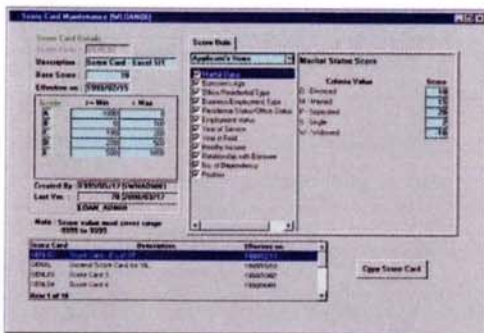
Score Card Maintenance [WLOAN08]

Score Card Details
Score Code : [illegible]
Description : Score Card - Excel 1/1
Base Score : 70
Effective on : 2000/02/15

| Grade | >= Min | < Max |
|---|---|---|
| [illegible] | 1000 | |
| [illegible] | 700 | 1000 |
| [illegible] | 500 | 700 |
| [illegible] | 300 | 500 |
| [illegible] | 0 | 300 |

Created By : 0999/05/17 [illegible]
Last Upd : 76 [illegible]
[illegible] ADMIN

Note : Score value must cover range -9999 to 9999

Score Rule

Applicant's Items

☑ Marital Status
☑ Spouse/Age
☑ Status Residential Type
☑ Business/Employment Type
☑ Residence Years/Office Status
☑ Employment status
☑ Year of Service
☑ Year in Field
☑ Monthly Income
☑ Relationship with Borrower
☑ No. of Dependency
☑ Position

Marital Status Score

Criteria Value | Score
D : Divorced | 10
M : Married | 15
P : Separated | 10
S : Single | 5
W : Widowed | 10

| Score Card | Description | Effective on |
|---|---|---|
| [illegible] | Score Card - Excel 1/1 | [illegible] |
| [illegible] | General Score Card for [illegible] | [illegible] |
| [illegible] | Score Card 3 | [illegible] |
| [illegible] | Score Card 4 | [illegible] |

Row 1 of 10

Copy Score Card